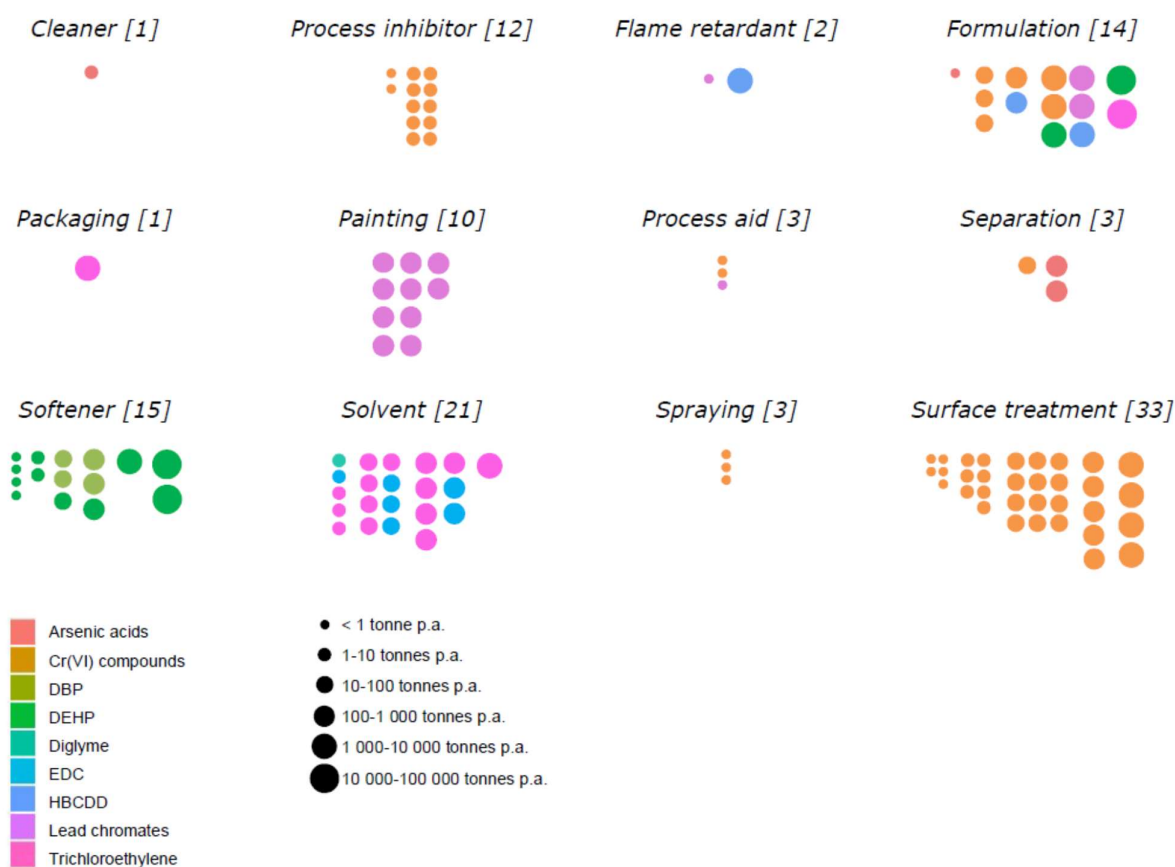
Cleaner [1]

Process inhibitor [12]

Flame retardant [2]

Formulation [14]

Packaging [1]

Painting [10]

Process aid [3]

Separation [3]

Softener [15]

Solvent [21]

Spraying [3]

Surface treatment [33]

Arsenic acids
Cr(VI) compounds
DBP
DEHP
Diglyme
EDC
HBCDD
Lead chromates
Trichloroethylene

< 1 tonne p.a.
1-10 tonnes p.a.
10-100 tonnes p.a.
100-1 000 tonnes p.a.
1 000-10 000 tonnes p.a.
10 000-100 000 tonnes p.a.